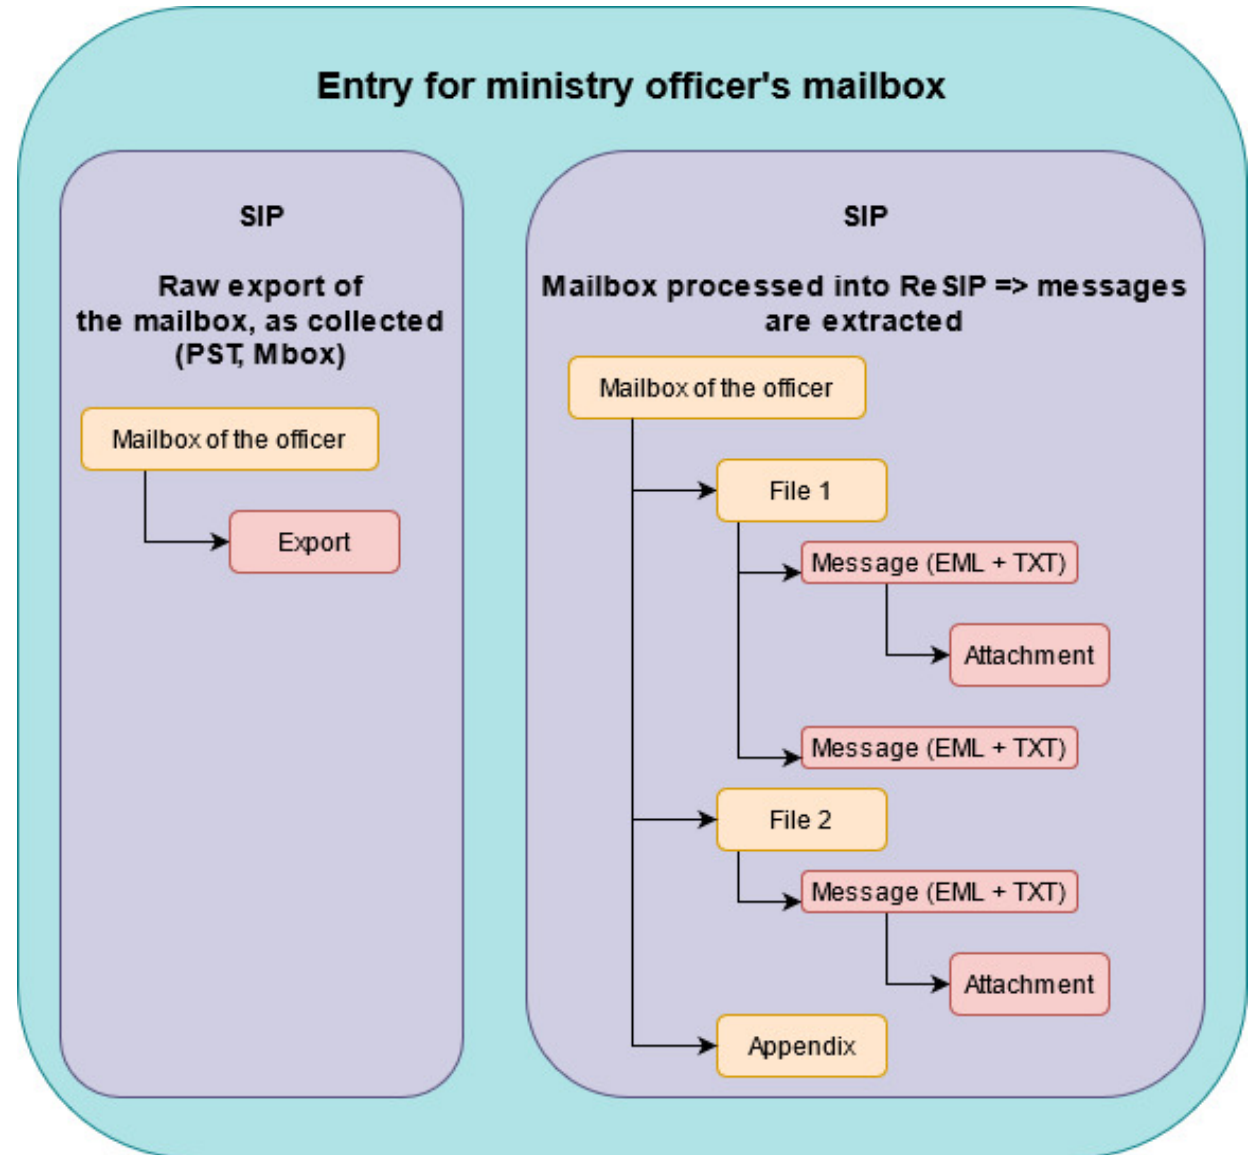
Entry for ministry officer's mailbox

SIP

Raw export of the mailbox, as collected (PST, Mbox)

Mailbox of the officer

Export

SIP

Mailbox processed into ReSIP => messages are extracted

Mailbox of the officer

File 1

Message (EML + TXT)

Attachment

Message (EML + TXT)

File 2

Message (EML + TXT)

Attachment

Appendix